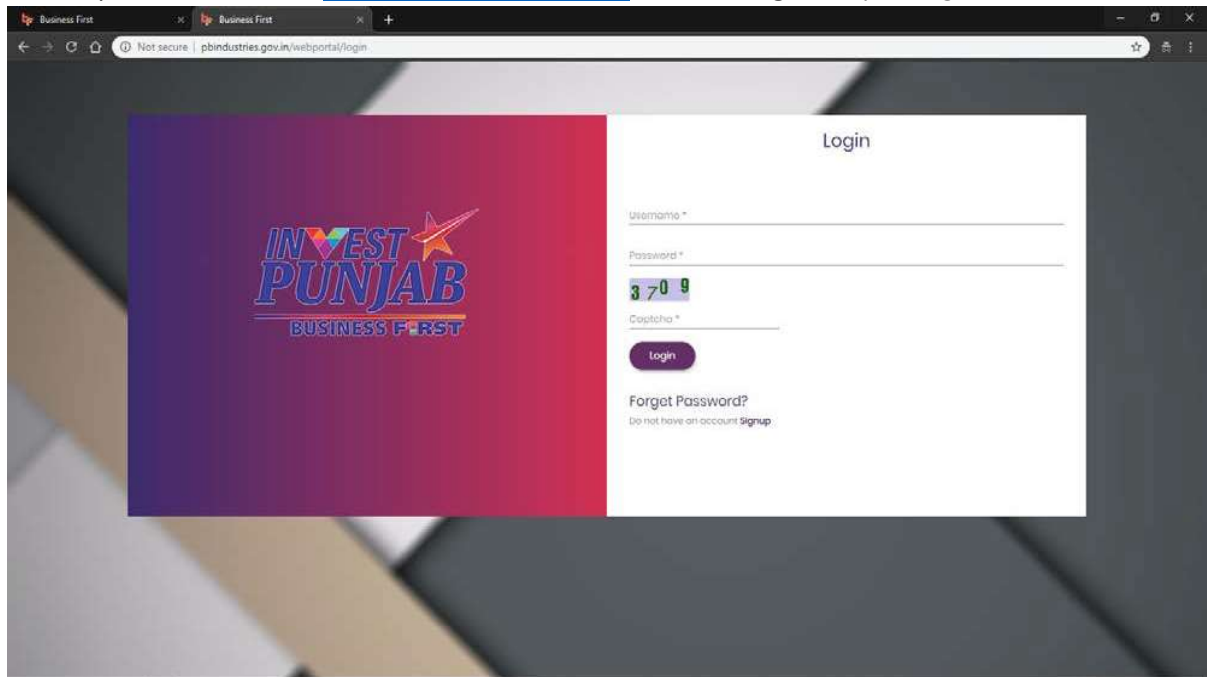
Business First
Business First
Not secure | pbindustries.gov.in/webportal/login

INVEST PUNJAB
BUSINESS FIRST

Login

Username *

Password *

3 7 0 9

Captcha *

Login

Forget Password?

Do not have an account Signup